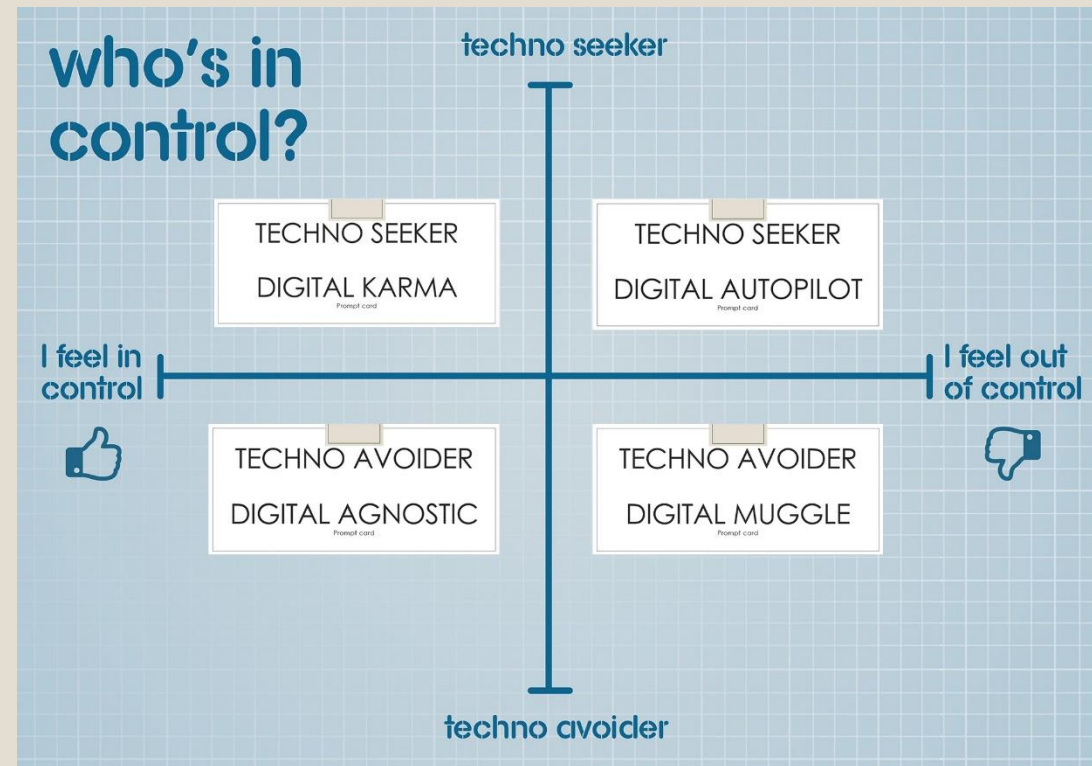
who's in control?

techno seeker

TECHNO SEEKER

DIGITAL KARMA

Prompt card

TECHNO SEEKER

DIGITAL AUTOPILOT

Prompt card

I feel in control

I feel out of control

TECHNO AVOIDER

DIGITAL AGNOSTIC

Prompt card

TECHNO AVOIDER

DIGITAL MUGGLE

Prompt card

techno avoider